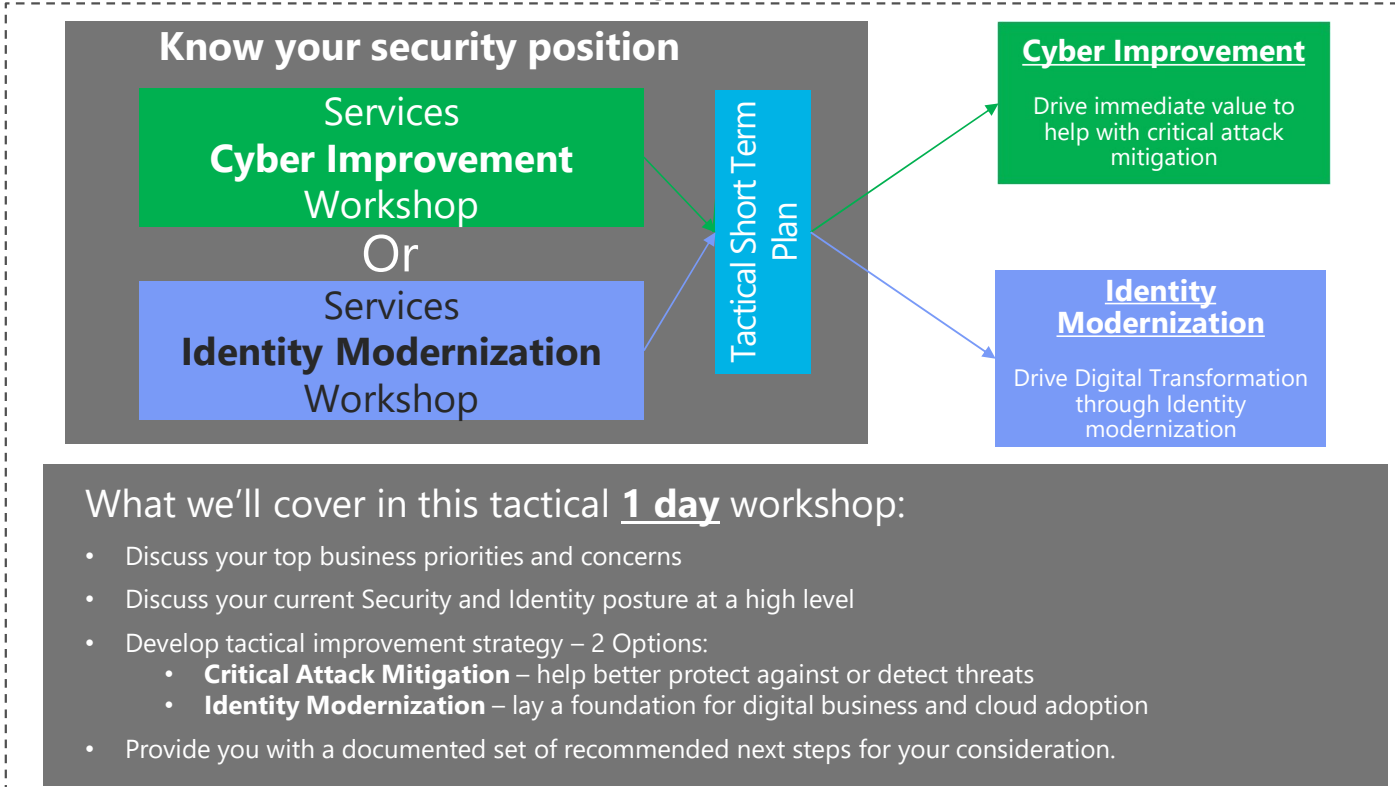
Know your security position

Services
**Cyber Improvement**
Workshop

Or

Services
**Identity Modernization**
Workshop

Tactical Short Term Plan

**Cyber Improvement**

Drive immediate value to help with critical attack mitigation

**Identity Modernization**

Drive Digital Transformation through Identity modernization

What we'll cover in this tactical **1 day** workshop:

- Discuss your top business priorities and concerns
- Discuss your current Security and Identity posture at a high level
- Develop tactical improvement strategy – 2 Options:
  - **Critical Attack Mitigation** – help better protect against or detect threats
  - **Identity Modernization** – lay a foundation for digital business and cloud adoption
- Provide you with a documented set of recommended next steps for your consideration.